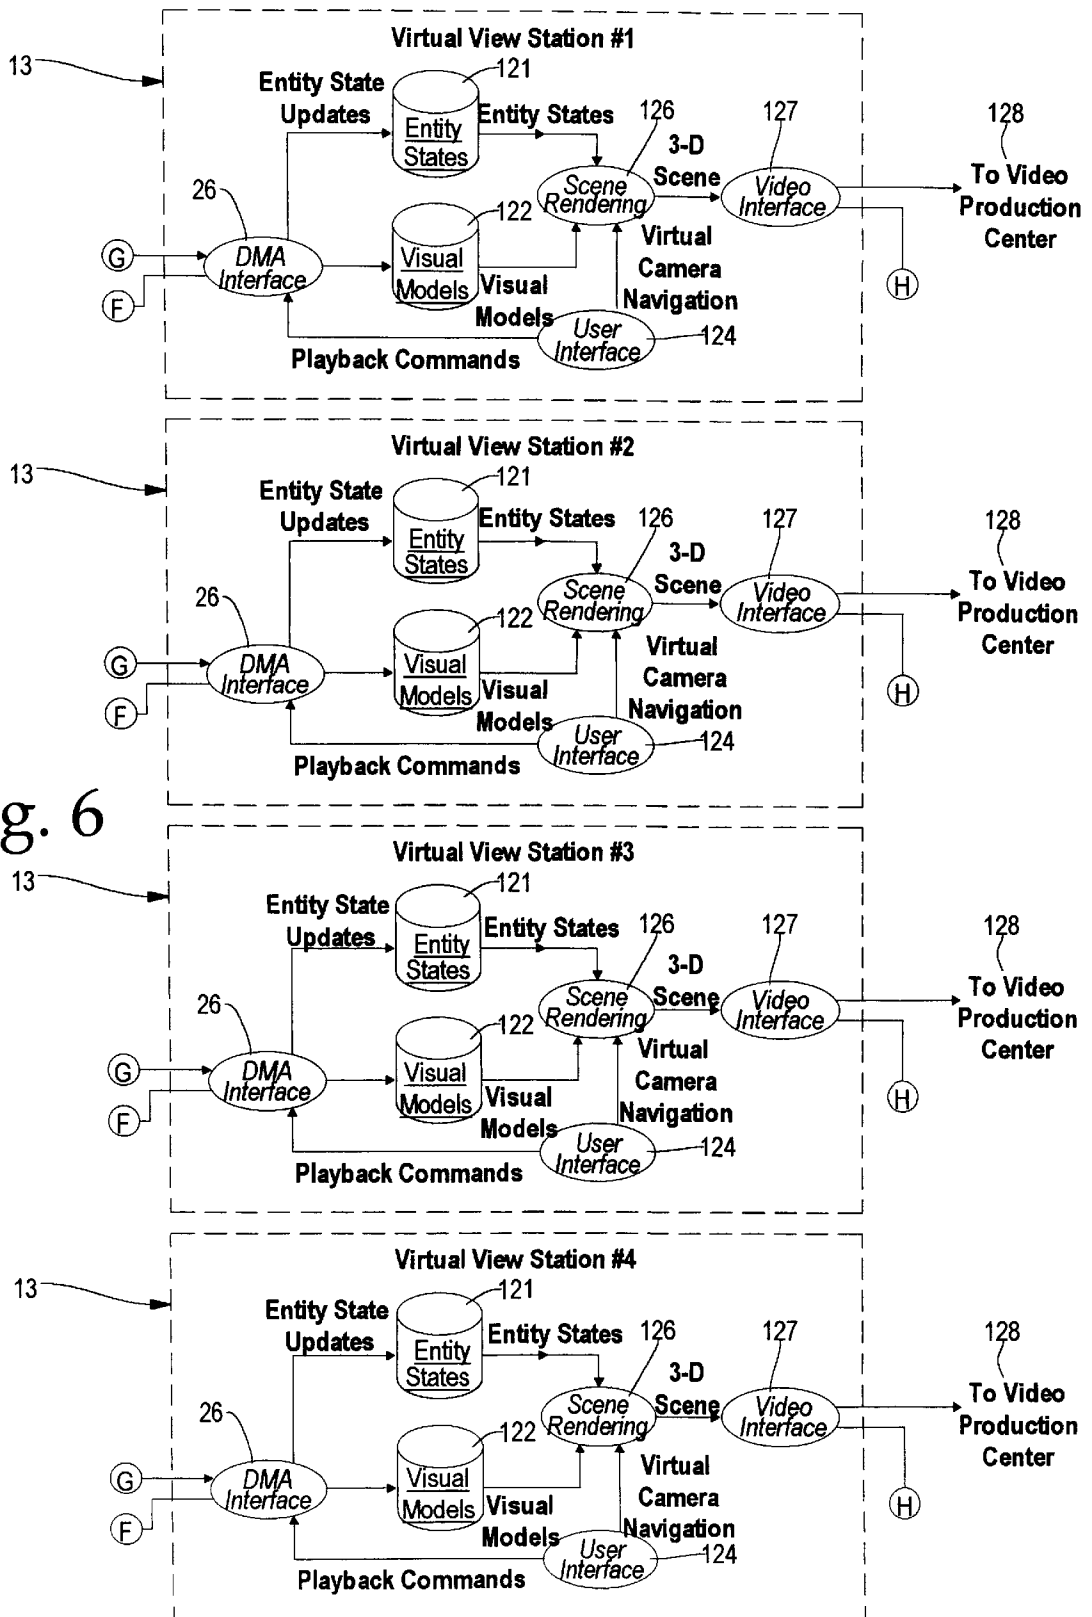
13

Virtual View Station #1

Entity State Updates
121
Entity States
Entity States
126
127
128
3-D Scene
Scene Rendering
Video Interface
To Video Production Center
26
G
DMA Interface
F
122
Visual Models
Visual Models
Virtual Camera Navigation
H
User Interface
124
Playback Commands

13

Virtual View Station #2

Entity State Updates
121
Entity States
Entity States
126
127
128
3-D Scene
Scene Rendering
Video Interface
To Video Production Center
26
G
DMA Interface
F
122
Visual Models
Visual Models
Virtual Camera Navigation
H
User Interface
124
Playback Commands

g. 6

13

Virtual View Station #3

Entity State Updates
121
Entity States
Entity States
126
127
128
3-D Scene
Scene Rendering
Video Interface
To Video Production Center
26
G
DMA Interface
F
122
Visual Models
Visual Models
Virtual Camera Navigation
H
User Interface
124
Playback Commands

13

Virtual View Station #4

Entity State Updates
121
Entity States
Entity States
126
127
128
3-D Scene
Scene Rendering
Video Interface
To Video Production Center
26
G
DMA Interface
F
122
Visual Models
Visual Models
Virtual Camera Navigation
H
User Interface
124
Playback Commands